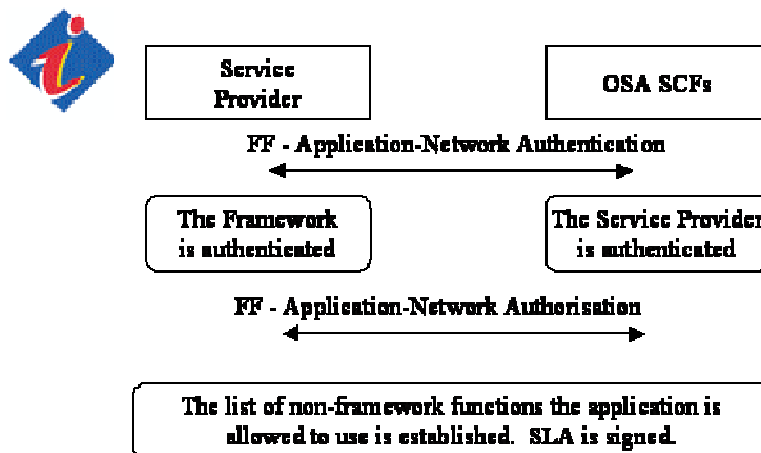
Service Provider

OSA SCFs

FF - Application-Network Authentication

The Framework is authenticated

The Service Provider is authenticated

FF - Application-Network Authorisation

The list of non-framework functions the application is allowed to use is established. SLA is signed.